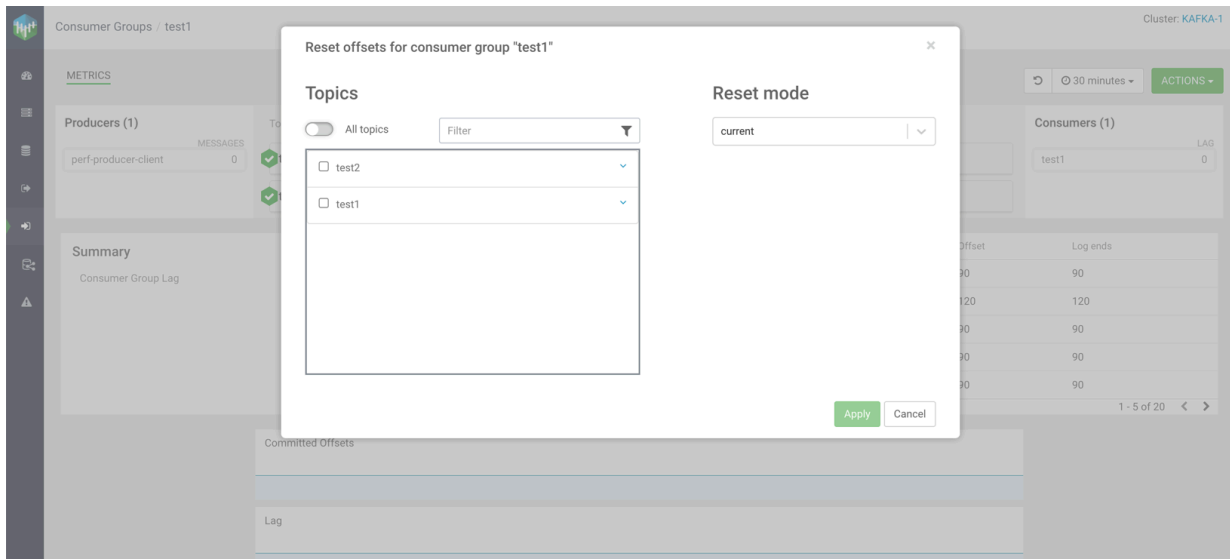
Consumer Groups / test1

Cluster: KAFKA-1

METRICS

30 minutes

ACTIONS

Producers (1)

MESSAGES

perf-producer-client 0

To

Consumers (1)

LAG

test1 0

Summary

Consumer Group Lag

Offset

Log ends

90 90

120 120

90 90

90 90

90 90

1 - 5 of 20

Committed Offsets

Lag

Reset offsets for consumer group "test1"

×

Topics

All topics

Filter

test2

test1

Reset mode

current

Apply

Cancel